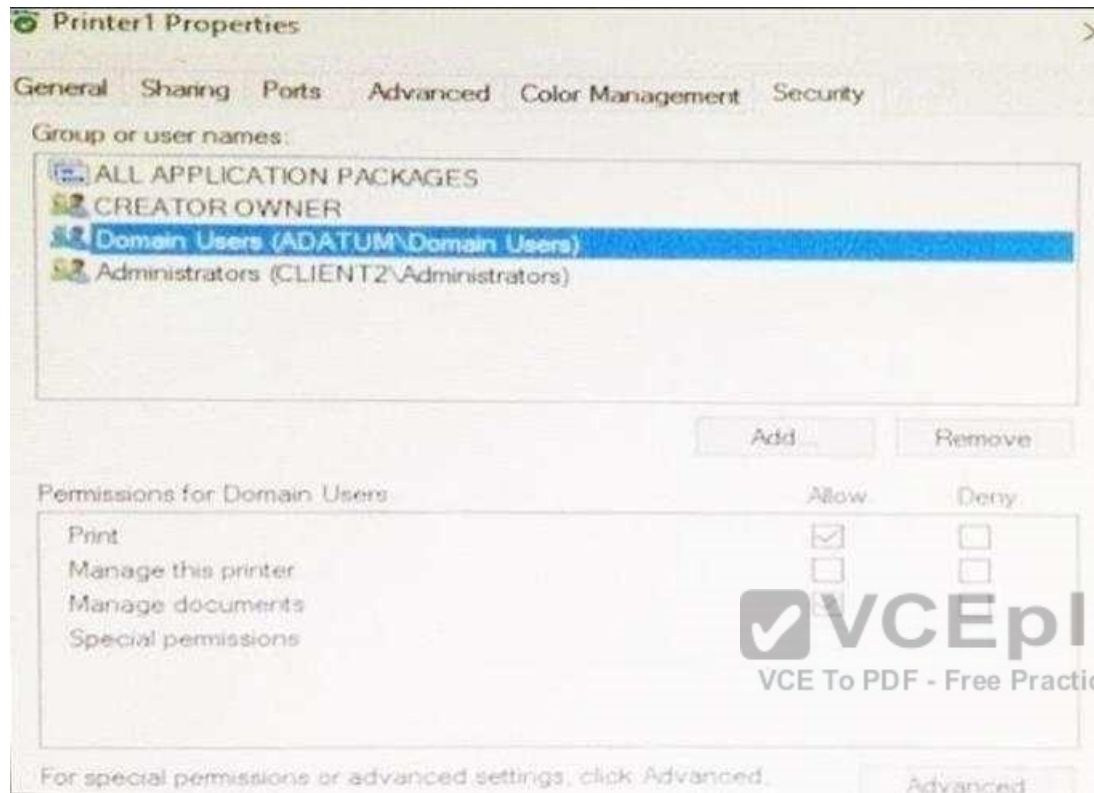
Printer1 Properties

General Sharing Ports Advanced Color Management Security

Group or user names:

ALL APPLICATION PACKAGES
CREATOR OWNER
Domain Users (ADATUM\Domain Users)
Administrators (CLIENT2\Administrators)

Add... Remove

Permissions for Domain Users Allow Deny

| | Allow | Deny |
|---|---|---|
| Print | ☑ | ☐ |
| Manage this printer | ☐ | ☐ |
| Manage documents | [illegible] | |
| Special permissions | | |

VCEpl
VCE To PDF - Free Practi

For special permissions or advanced settings, click Advanced.

Advanced